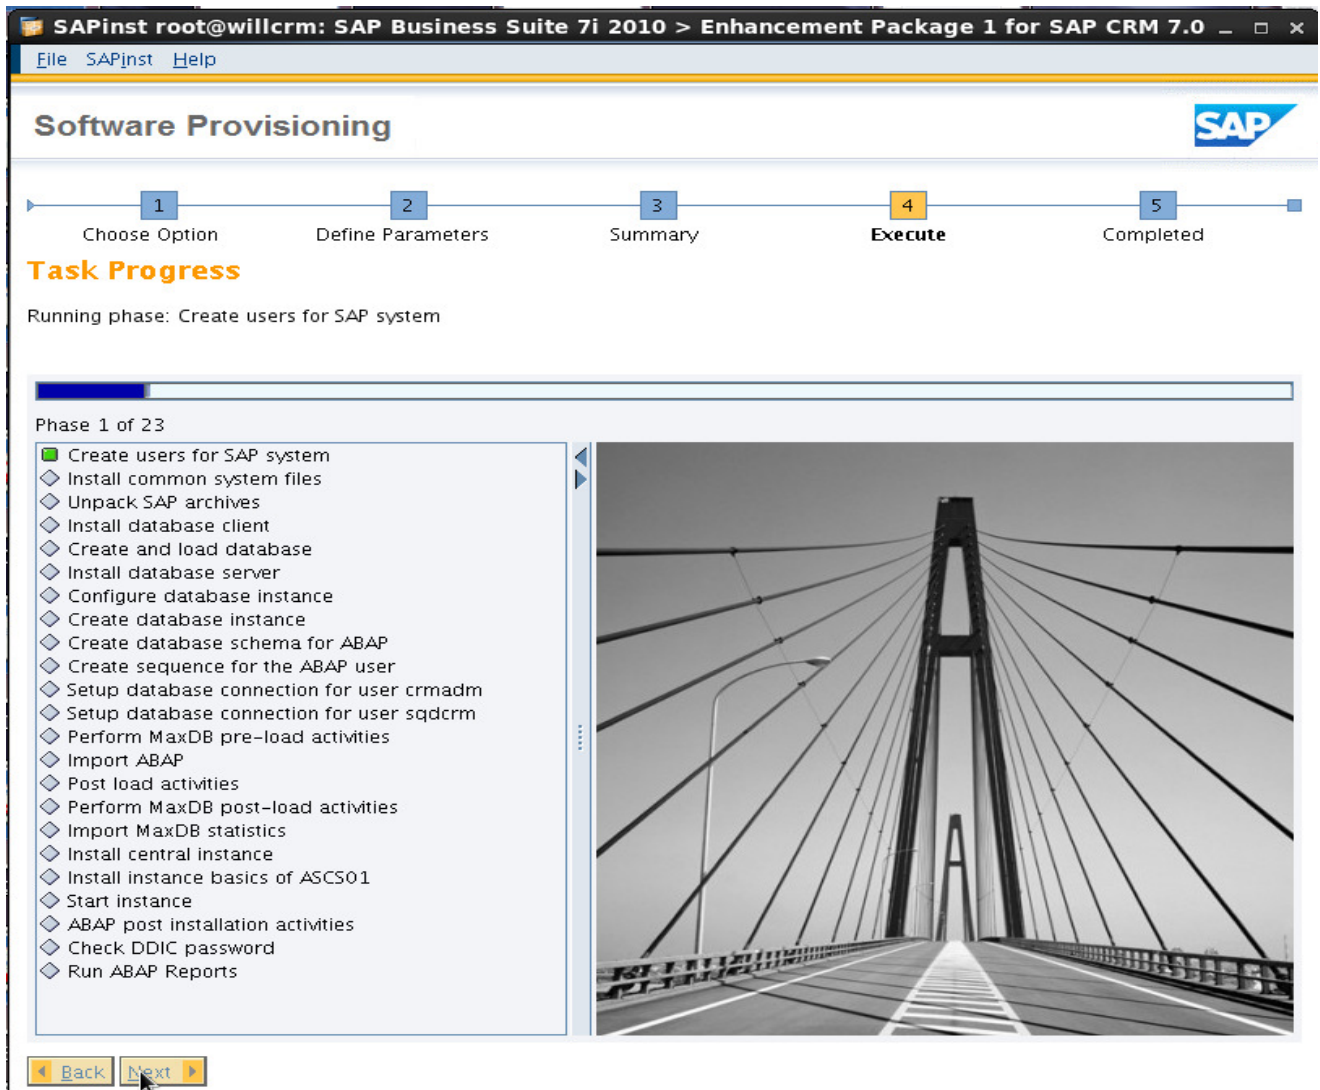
SAPinst root@willcrm: SAP Business Suite 7i 2010 > Enhancement Package 1 for SAP CRM 7.0

File SAPinst Help

Software Provisioning

SAP

1 Choose Option
2 Define Parameters
3 Summary
4 Execute
5 Completed

Task Progress

Running phase: Create users for SAP system

Phase 1 of 23

Create users for SAP system
Install common system files
Unpack SAP archives
Install database client
Create and load database
Install database server
Configure database instance
Create database instance
Create database schema for ABAP
Create sequence for the ABAP user
Setup database connection for user crmadm
Setup database connection for user sqdcrm
Perform MaxDB pre-load activities
Import ABAP
Post load activities
Perform MaxDB post-load activities
Import MaxDB statistics
Install central instance
Install instance basics of ASCS01
Start instance
ABAP post installation activities
Check DDIC password
Run ABAP Reports

Back Next